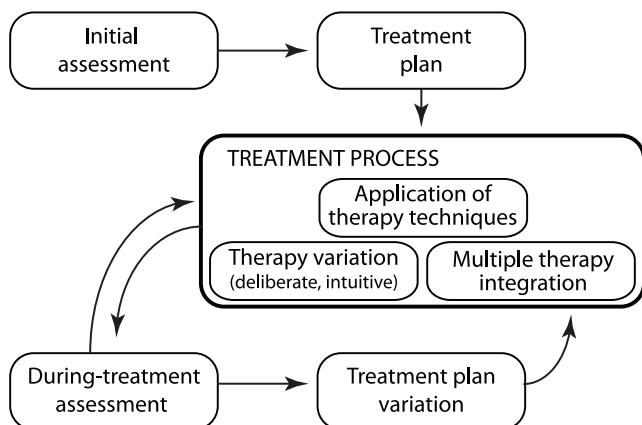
Initial assessment

Treatment plan

TREATMENT PROCESS

Application of therapy techniques

Therapy variation (deliberate, intuitive)

Multiple therapy integration

During-treatment assessment

Treatment plan variation